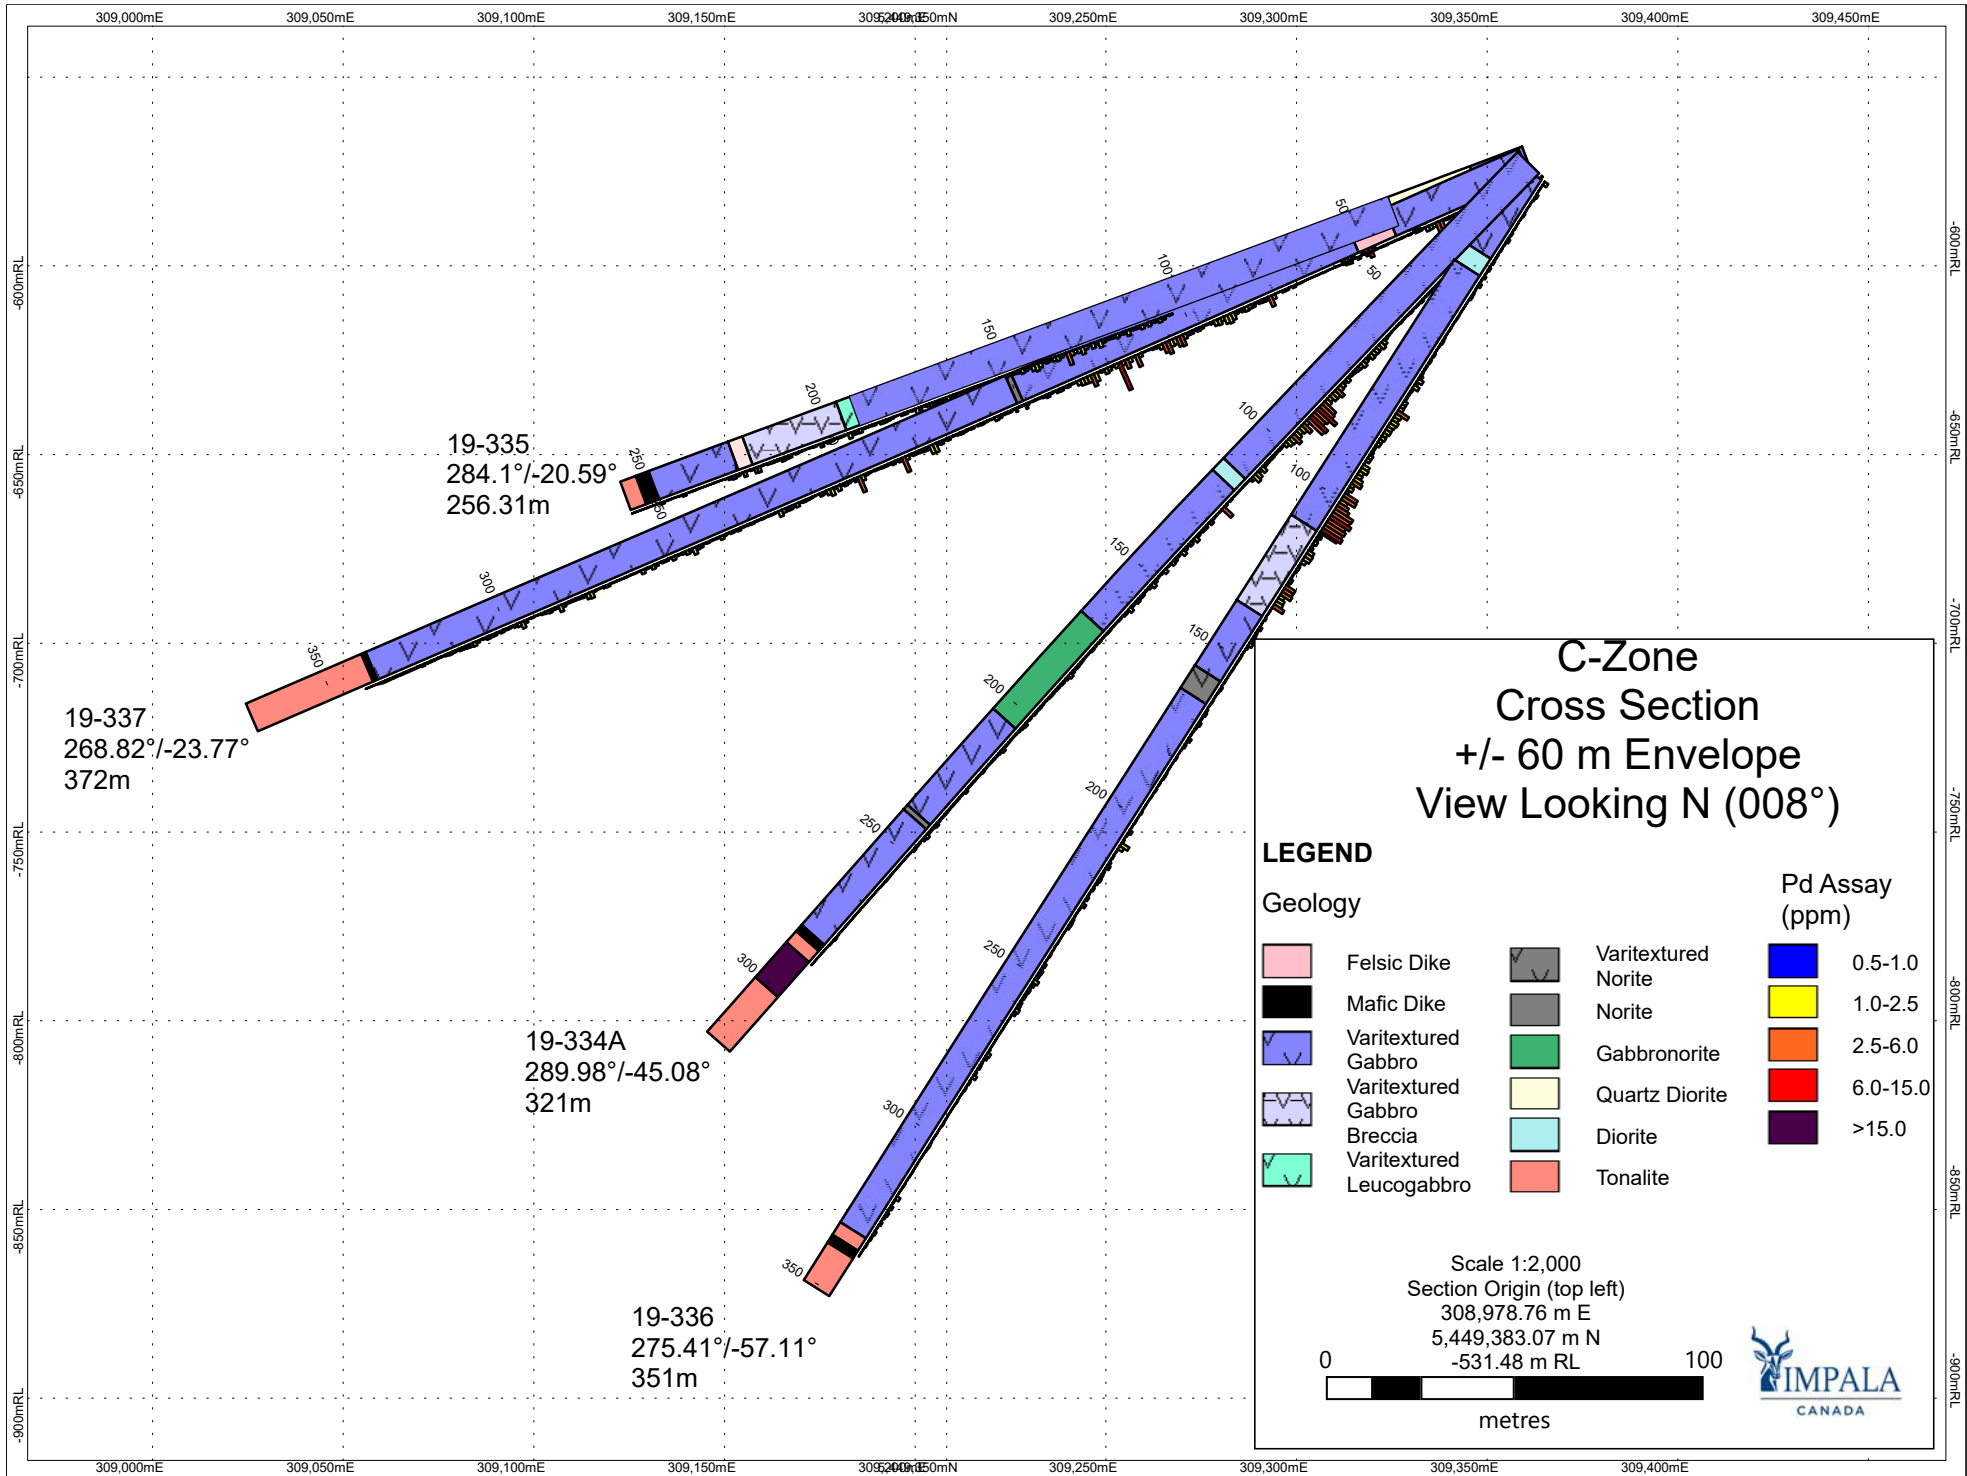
309,000mE 309,050mE 309,100mE 309,150mE 309,200mE 5,449,350mN 309,250mE 309,300mE 309,350mE 309,400mE 309,450mE

-600mRL -650mRL -700mRL -750mRL -800mRL -850mRL -900mRL

50 100 150 200 250 300 350

19-335
284.1°/-20.59°
256.31m

19-337
268.82°/-23.77°
372m

19-334A
289.98°/-45.08°
321m

19-336
275.41°/-57.11°
351m

C-Zone
Cross Section
+/- 60 m Envelope
View Looking N (008°)

LEGEND

Geology

Felsic Dike
Mafic Dike
Varitextured Gabbro
Varitextured Gabbro Breccia
Varitextured Leucogabbro
Varitextured Norite
Norite
Gabbronorite
Quartz Diorite
Diorite
Tonalite

Pd Assay (ppm)
0.5-1.0
1.0-2.5
2.5-6.0
6.0-15.0
>15.0

Scale 1:2,000
Section Origin (top left)
308,978.76 m E
5,449,383.07 m N
-531.48 m RL

0 100
metres

IMPALA
CANADA

309,000mE 309,050mE 309,100mE 309,150mE 309,200mE 5,449,350mN 309,250mE 309,300mE 309,350mE 309,400mE